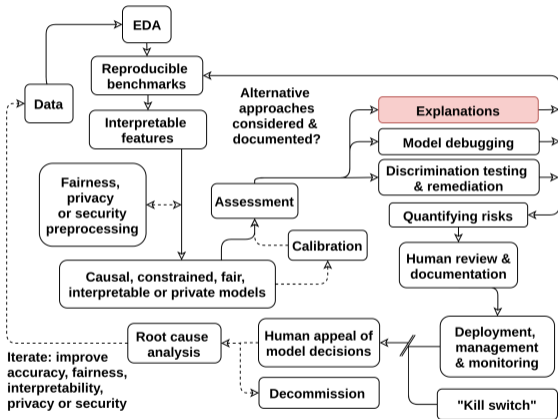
EDA

Data

Reproducible benchmarks

Interpretable features

Alternative approaches considered & documented?

Explanations

Model debugging

Discrimination testing & remediation

Quantifying risks

Fairness, privacy or security preprocessing

Assessment

Calibration

Causal, constrained, fair, interpretable or private models

Human review & documentation

Root cause analysis

Human appeal of model decisions

Deployment, management & monitoring

Iterate: improve accuracy, fairness, interpretability, privacy or security

Decommission

"Kill switch"